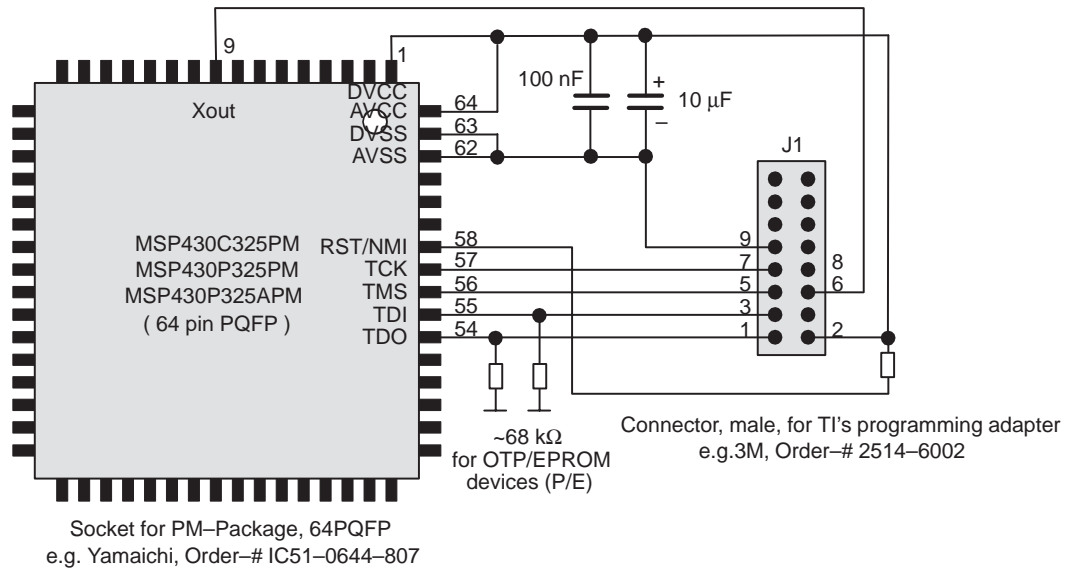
9
1
Xout
DVCC
AVCC
DVSS
AVSS
64
63
62
100 nF
+
10 μF
–
J1
MSP430C325PM
MSP430P325PM
MSP430P325APM
( 64 pin PQFP )
RST/NMI
TCK
TMS
TDI
TDO
58
57
56
55
54
9
7
5
3
1
8
6
2
~68 kΩ
for OTP/EPROM
devices (P/E)
Connector, male, for TI's programming adapter
e.g.3M, Order–# 2514–6002
Socket for PM–Package, 64PQFP
e.g. Yamaichi, Order–# IC51–0644–807